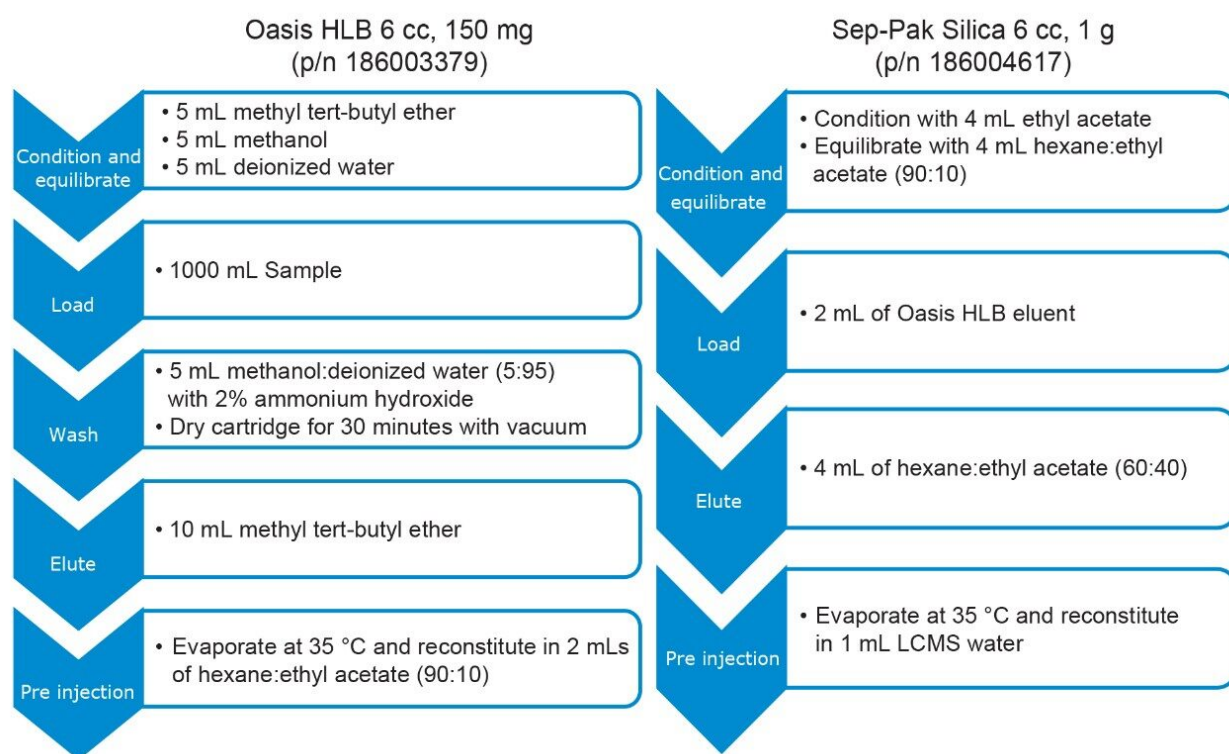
Oasis HLB 6 cc, 150 mg
(p/n 186003379)

Condition and equilibrate

• 5 mL methyl tert-butyl ether
• 5 mL methanol
• 5 mL deionized water

Load

• 1000 mL Sample

Wash

• 5 mL methanol:deionized water (5:95) with 2% ammonium hydroxide
• Dry cartridge for 30 minutes with vacuum

Elute

• 10 mL methyl tert-butyl ether

Pre injection

• Evaporate at 35 °C and reconstitute in 2 mLs of hexane:ethyl acetate (90:10)

Sep-Pak Silica 6 cc, 1 g
(p/n 186004617)

Condition and equilibrate

• Condition with 4 mL ethyl acetate
• Equilibrate with 4 mL hexane:ethyl acetate (90:10)

Load

• 2 mL of Oasis HLB eluent

Elute

• 4 mL of hexane:ethyl acetate (60:40)

Pre injection

• Evaporate at 35 °C and reconstitute in 1 mL LCMS water